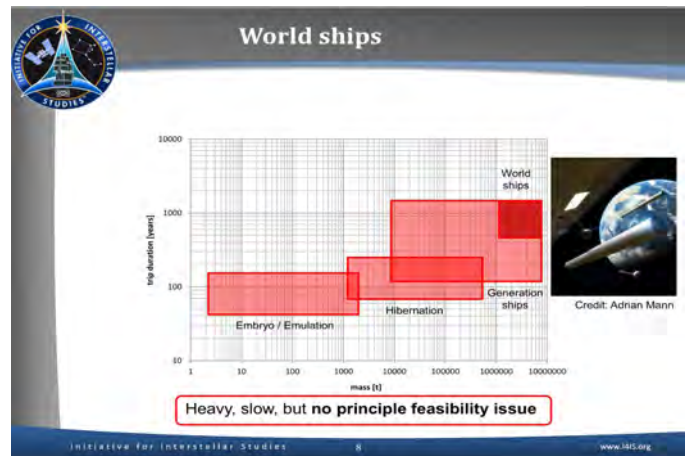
INITIATIVE FOR INTERSTELLAR STUDIES

World ships

10000
1000
100
10
trip duration [years]
1
10
100
1000
10000
100000
1000000
10000000
mass [t]

World ships

Generation ships

Hibernation

Embryo / Emulation

Credit: Adrian Mann

Heavy, slow, but **no principle feasibility issue**

Initiative for Interstellar Studies
8
www.I4IS.org